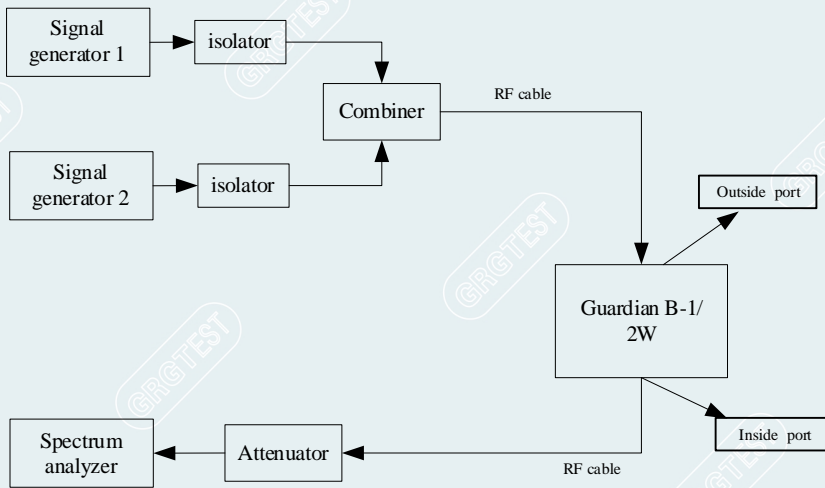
Signal generator 1

isolator

Combiner

RF cable

Signal generator 2

isolator

Outside port

GRGTEST

GRGTEST

GRGTEST

GRGTEST

Guardian B-1/ 2W

Spectrum analyzer

Attenuator

Inside port

RF cable